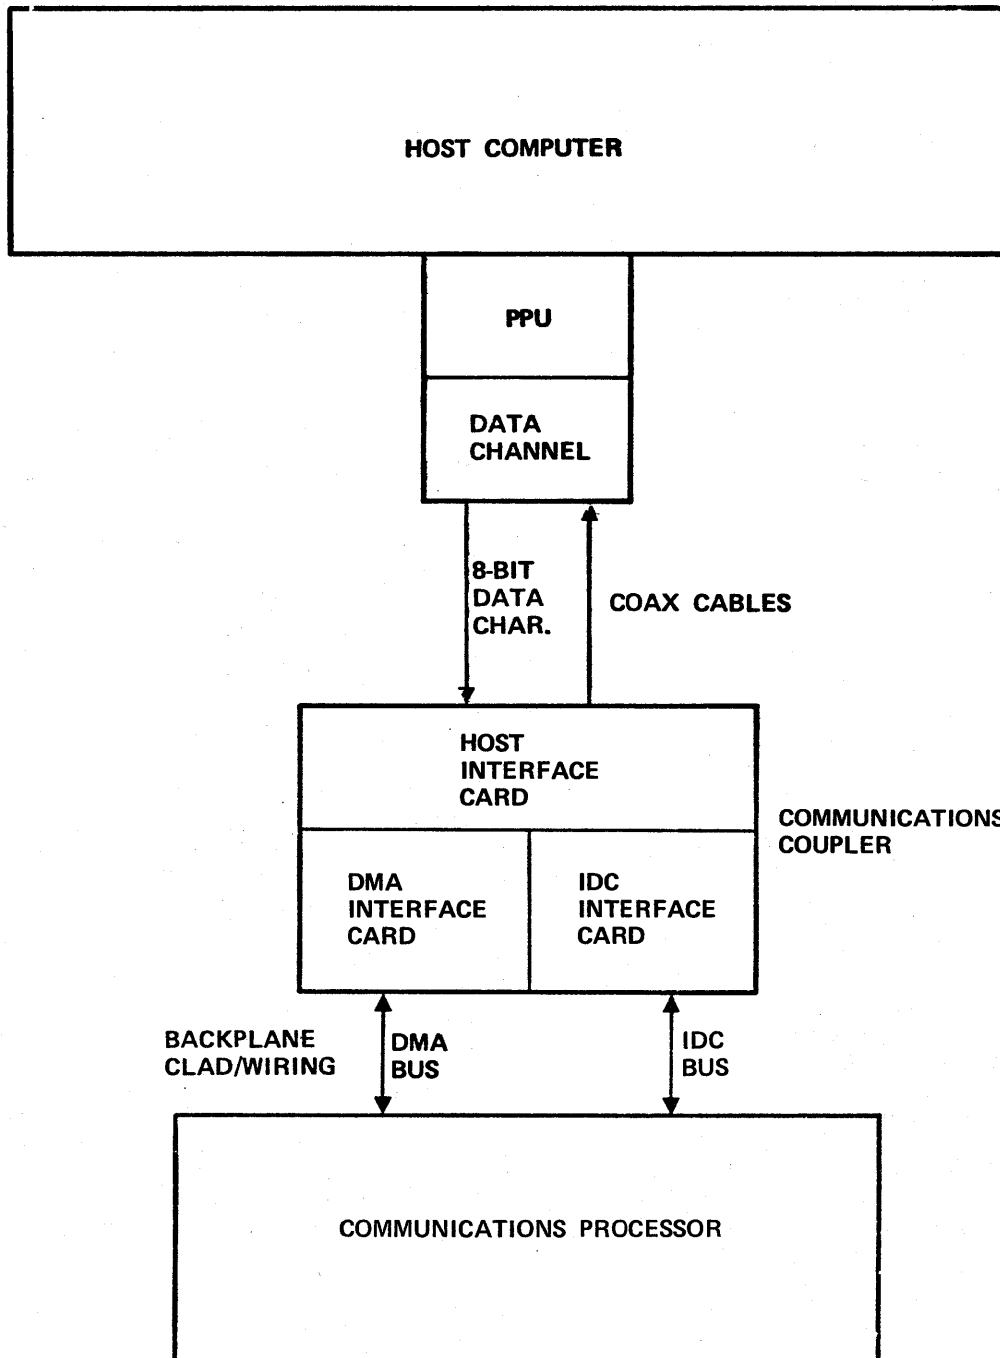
HOST COMPUTER

PPU

DATA CHANNEL

8-BIT DATA CHAR.

COAX CABLES

HOST INTERFACE CARD

COMMUNICATIONS COUPLER

DMA INTERFACE CARD

IDC INTERFACE CARD

BACKPLANE CLAD/WIRING

DMA BUS

IDC BUS

COMMUNICATIONS PROCESSOR